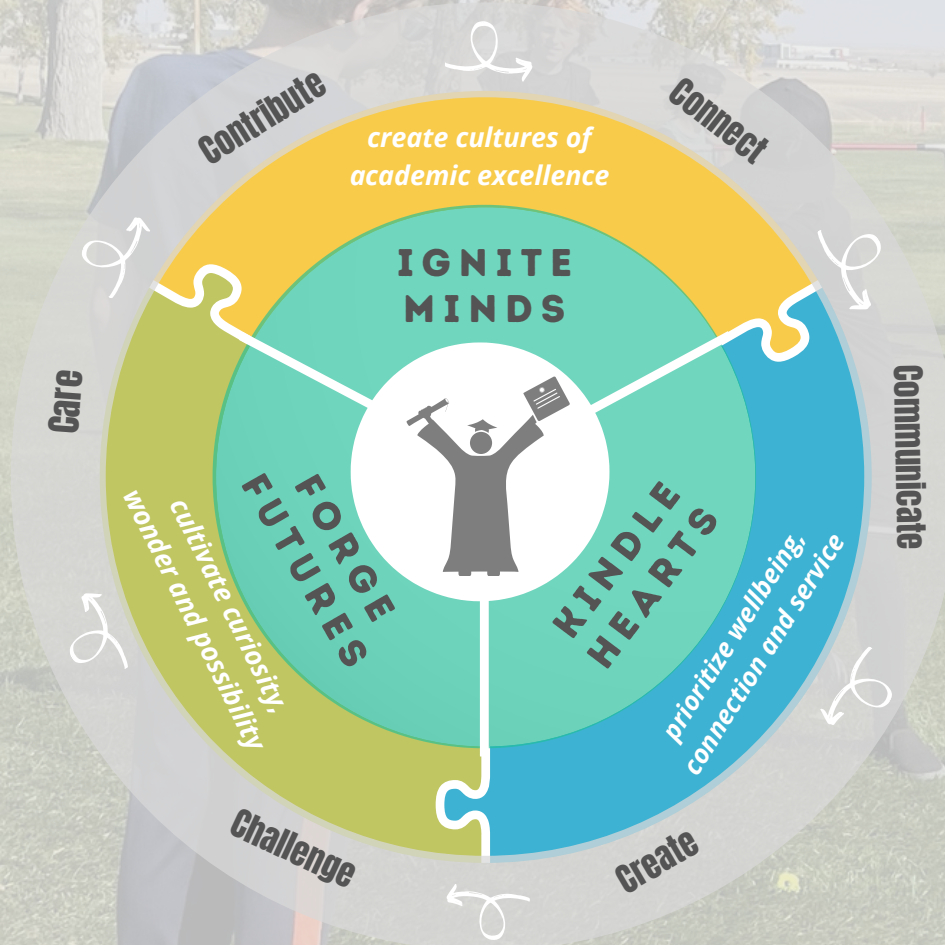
Contribute

Connect

Communicate

Create

Challenge

Care

create cultures of academic excellence

IGNITE MINDS

FORGE FUTURES

KINDLE HEARTS

cultivate curiosity, wonder and possibility

prioritize wellbeing, connection and service